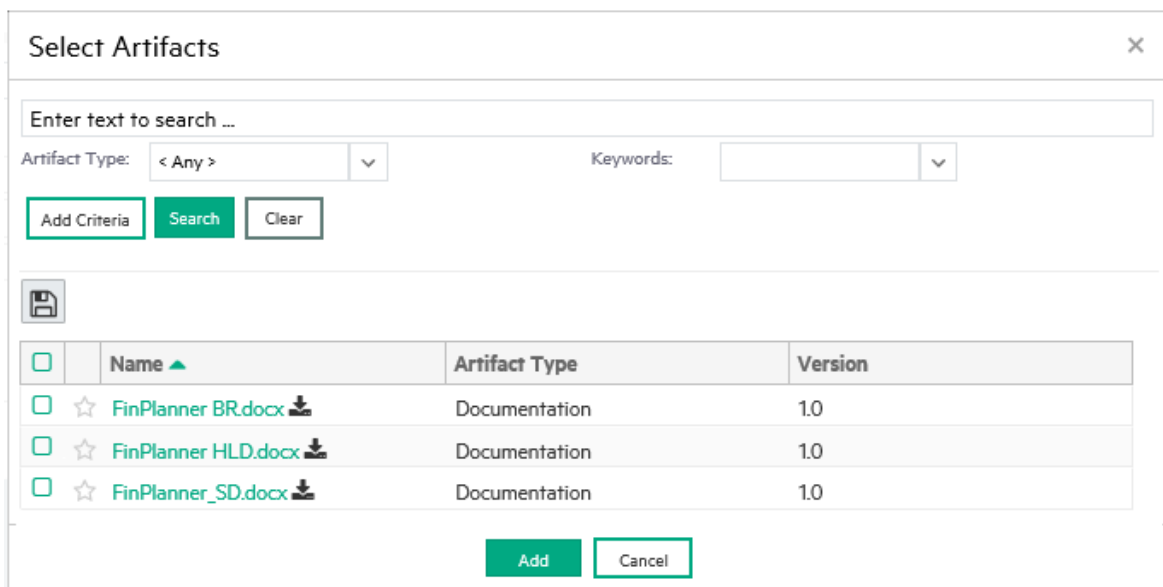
Select Artifacts ×

Enter text to search ...

Artifact Type: < Any >

Keywords:

Add Criteria Search Clear

| | | Name | Artifact Type | Version |
|---|---|---|---|---|
| | | FinPlanner BR.docx | Documentation | 1.0 |
| | | FinPlanner HLD.docx | Documentation | 1.0 |
| | | FinPlanner_SD.docx | Documentation | 1.0 |

Add Cancel